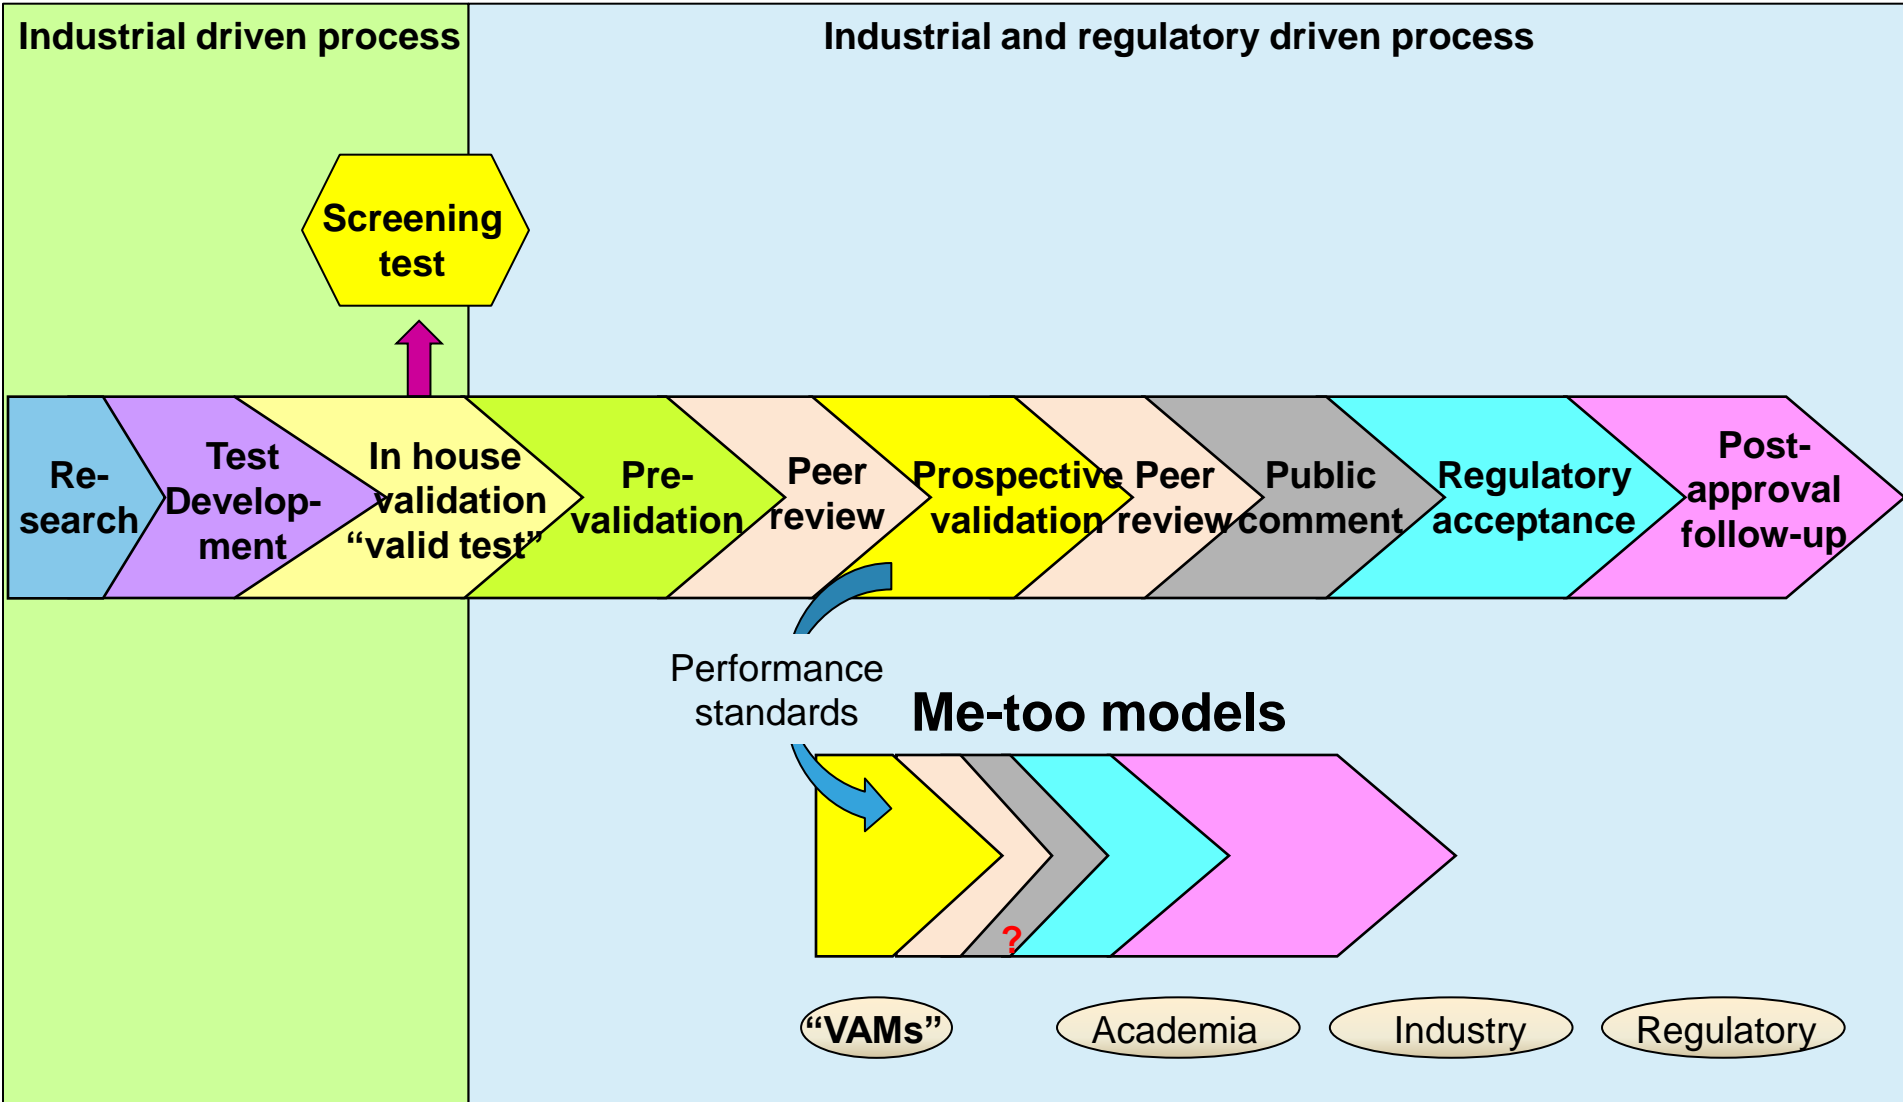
Industrial driven process

Industrial and regulatory driven process

Screening test

Re-search

Test Development

In house validation "valid test"

Pre-validation

Peer review

Prospective validation

Peer review

Public comment

Regulatory acceptance

Post-approval follow-up

Performance standards

Me-too models

?

"VAMs"

Academia

Industry

Regulatory